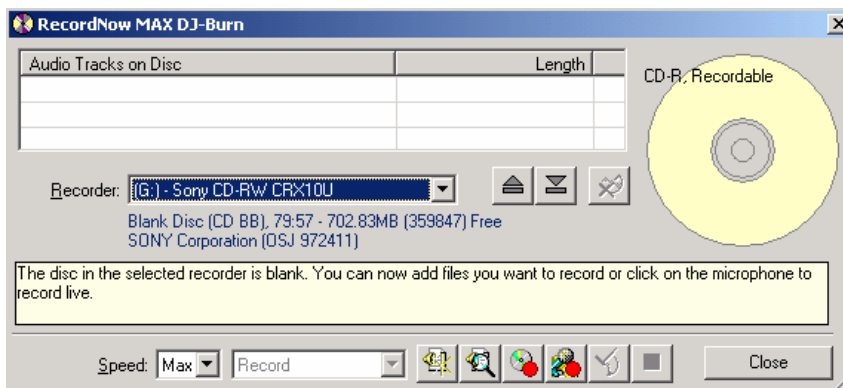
RecordNow MAX DJ-Burn

| Audio Tracks on Disc | Length |
|---|---|
| | |
| | |
| | |

CD-R, Recordable

Recorder: [G:] - Sony CD-RW CRX10U

Blank Disc (CD BB), 79:57 - 702.83MB (359847) Free
SONY Corporation (OSJ 972411)

The disc in the selected recorder is blank. You can now add files you want to record or click on the microphone to record live.

Speed: Max Record Close